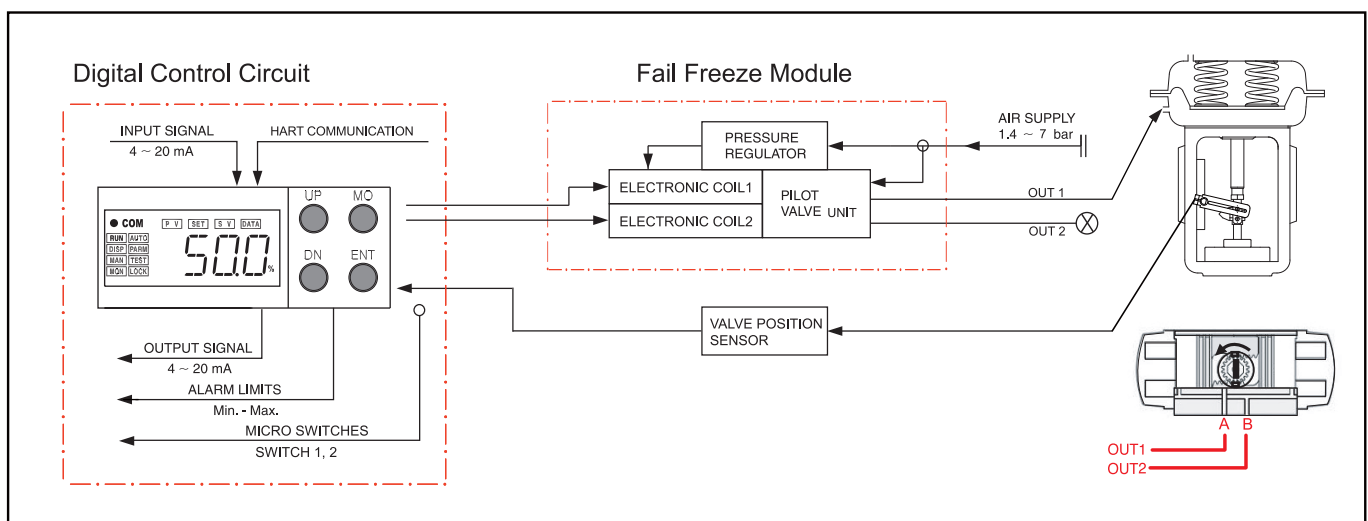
Digital Control Circuit

Fail Freeze Module

INPUT SIGNAL
4 ~ 20 mA

HART COMMUNICATION

● COM
P V SET S V DATA
RUN AUTO
DISP PARM
MAN TEST
MON LOCK
50.0 %

UP MO
DN ENT

OUTPUT SIGNAL
4 ~ 20 mA

ALARM LIMITS
Min. - Max.

MICRO SWITCHES
SWITCH 1, 2

PRESSURE REGULATOR

AIR SUPPLY
1.4 ~ 7 bar

ELECTRONIC COIL1
ELECTRONIC COIL2

PILOT VALVE UNIT

OUT 1
OUT 2

VALVE POSITION SENSOR

A B
OUT1
OUT2